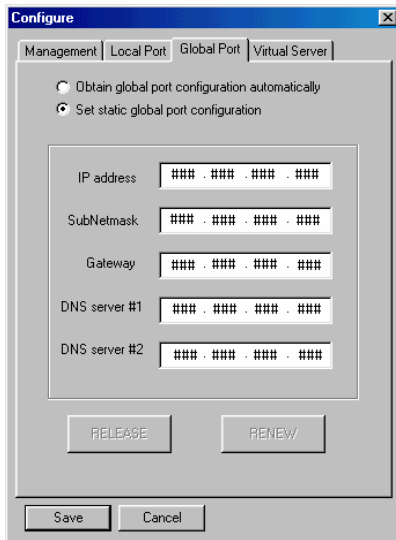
Configure

Management | Local Port | Global Port | Virtual Server

Obtain global port configuration automatically
Set static global port configuration

IP address ### . ### . ### . ###
SubNetmask ### . ### . ### . ###
Gateway ### . ### . ### . ###
DNS server #1 ### . ### . ### . ###
DNS server #2 ### . ### . ### . ###

RELEASE
RENEW

Save
Cancel